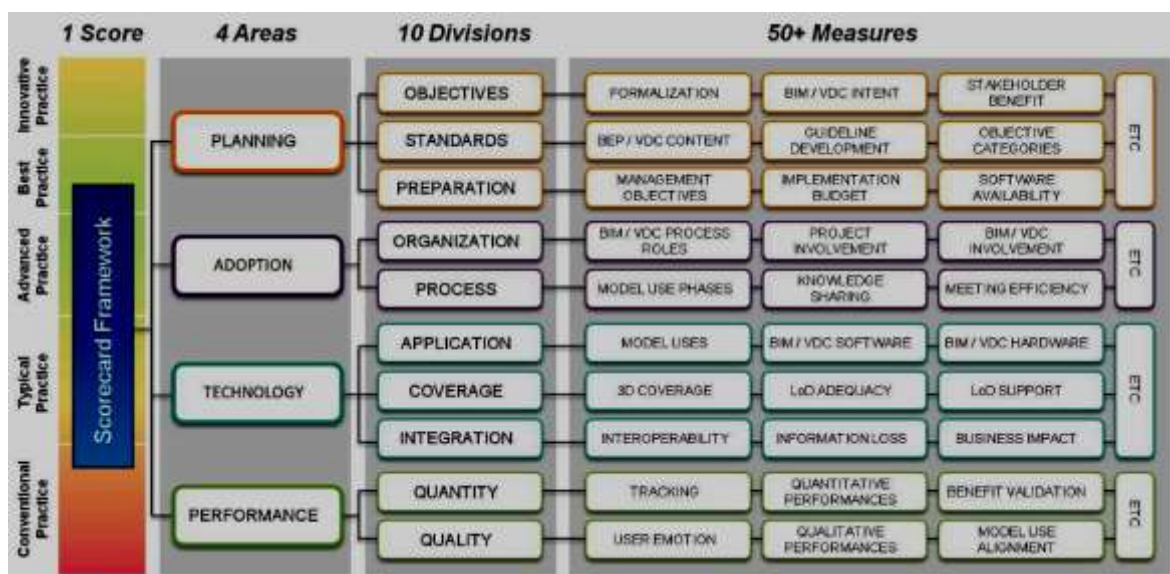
1 Score | 4 Areas | 10 Divisions | 50+ Measures

Innovative Practice
Best Practice
Advanced Practice
Typical Practice
Conventional Practice

Scorecard Framework

PLANNING
ADOPTION
TECHNOLOGY
PERFORMANCE

| Division | Measure | Measure | Measure | |
|---|---|---|---|---|
| OBJECTIVES | FORMALIZATION | BIM / VDC INTENT | STAKEHOLDER BENEFIT | ETC |
| STANDARDS | BEP / VDC CONTENT | GUIDELINE DEVELOPMENT | OBJECTIVE CATEGORIES | |
| PREPARATION | MANAGEMENT OBJECTIVES | IMPLEMENTATION BUDGET | SOFTWARE AVAILABILITY | |
| ORGANIZATION | BIM / VDC PROCESS ROLES | PROJECT INVOLVEMENT | BIM / VDC INVOLVEMENT | ETC |
| PROCESS | MODEL USE PHASES | KNOWLEDGE SHARING | MEETING EFFICIENCY | |
| APPLICATION | MODEL USES | BIM / VDC SOFTWARE | BIM / VDC HARDWARE | ETC |
| COVERAGE | 3D COVERAGE | LoD ADEQUACY | LoD SUPPORT | |
| INTEGRATION | INTEROPERABILITY | INFORMATION LOSS | BUSINESS IMPACT | |
| QUANTITY | TRACKING | QUANTITATIVE PERFORMANCES | BENEFIT VALIDATION | ETC |
| QUALITY | USER EMOTION | QUALITATIVE PERFORMANCES | MODEL USE ALIGNMENT | |